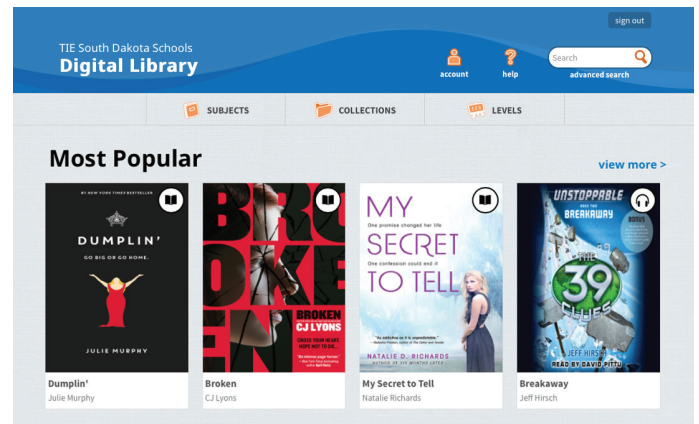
sign out

TIE South Dakota Schools
Digital Library

account
help
Search
advanced search

SUBJECTS
COLLECTIONS
LEVELS

Most Popular

view more >

#1 NEW YORK TIMES BESTSELLER
DUMPLIN'
GO BIG OR GO HOME.
JULIE MURPHY

BRO
OKE
EN
BROKEN
CJ LYONS
CHECK YOUR HEART. HOPE NOT TO DIE.
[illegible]

MY
One promise changed her life
SECRET
One confession could end it
TO TELL
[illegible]
NATALIE D. RICHARDS
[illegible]

UNSTOPPABLE
BOOK TWO
BREAKAWAY
THE 39 CLUES
JEFF HIRSCH
READ BY DAVID PITTU

Dumplin'
Julie Murphy

Broken
CJ Lyons

My Secret to Tell
Natalie Richards

Breakaway
Jeff Hirsch